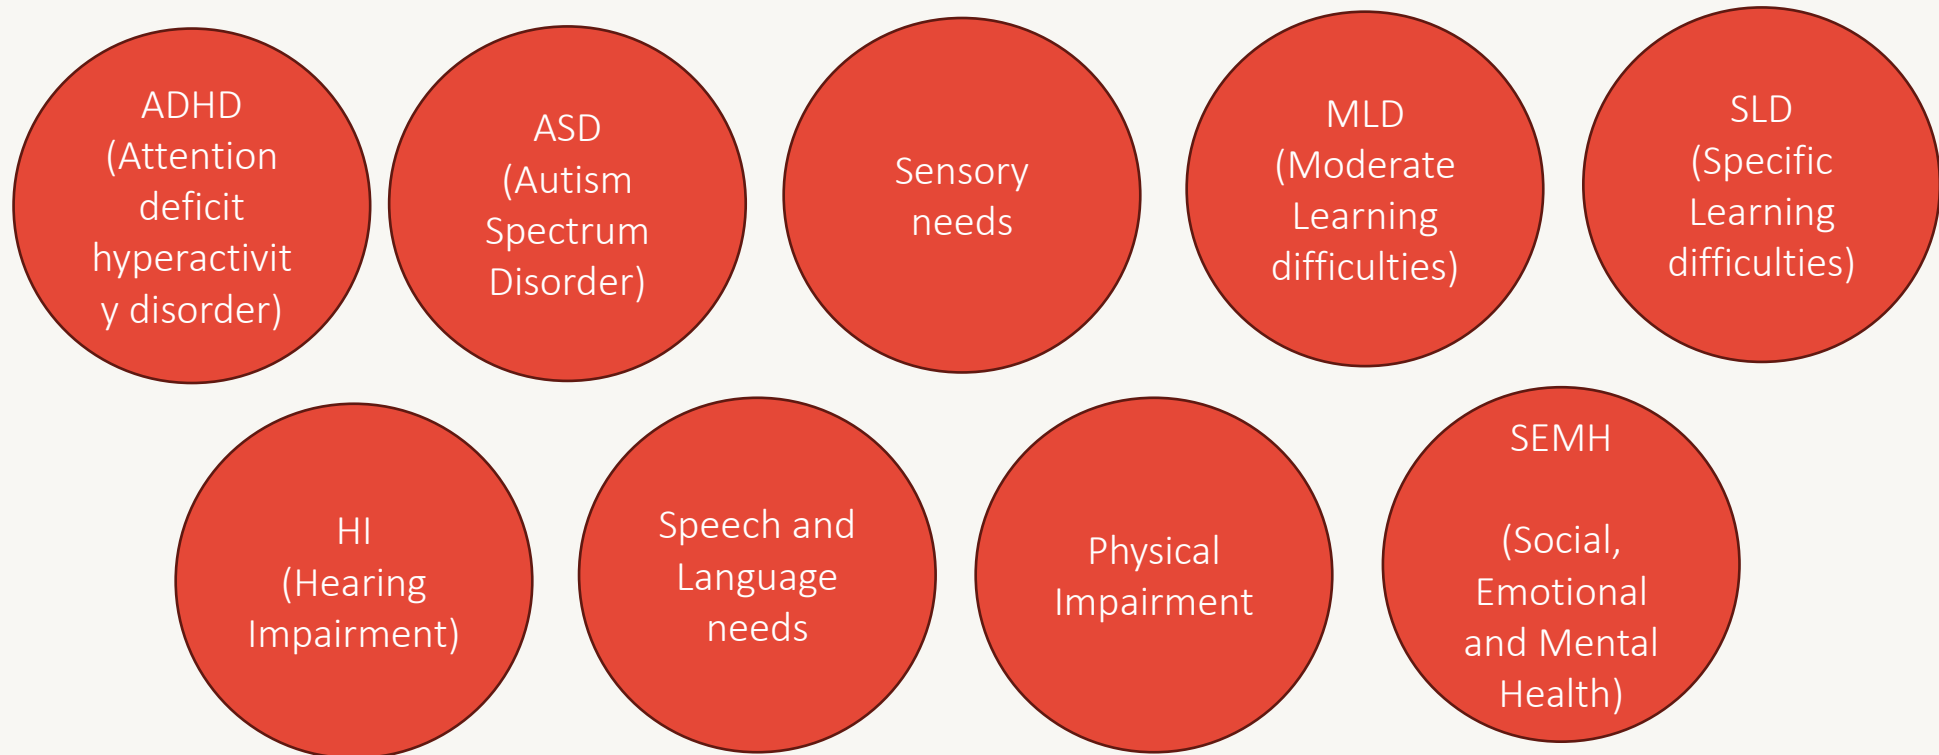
ADHD (Attention deficit hyperactivity disorder)

ASD (Autism Spectrum Disorder)

Sensory needs

MLD (Moderate Learning difficulties)

SLD (Specific Learning difficulties)

HI (Hearing Impairment)

Speech and Language needs

Physical Impairment

SEMH

(Social, Emotional and Mental Health)